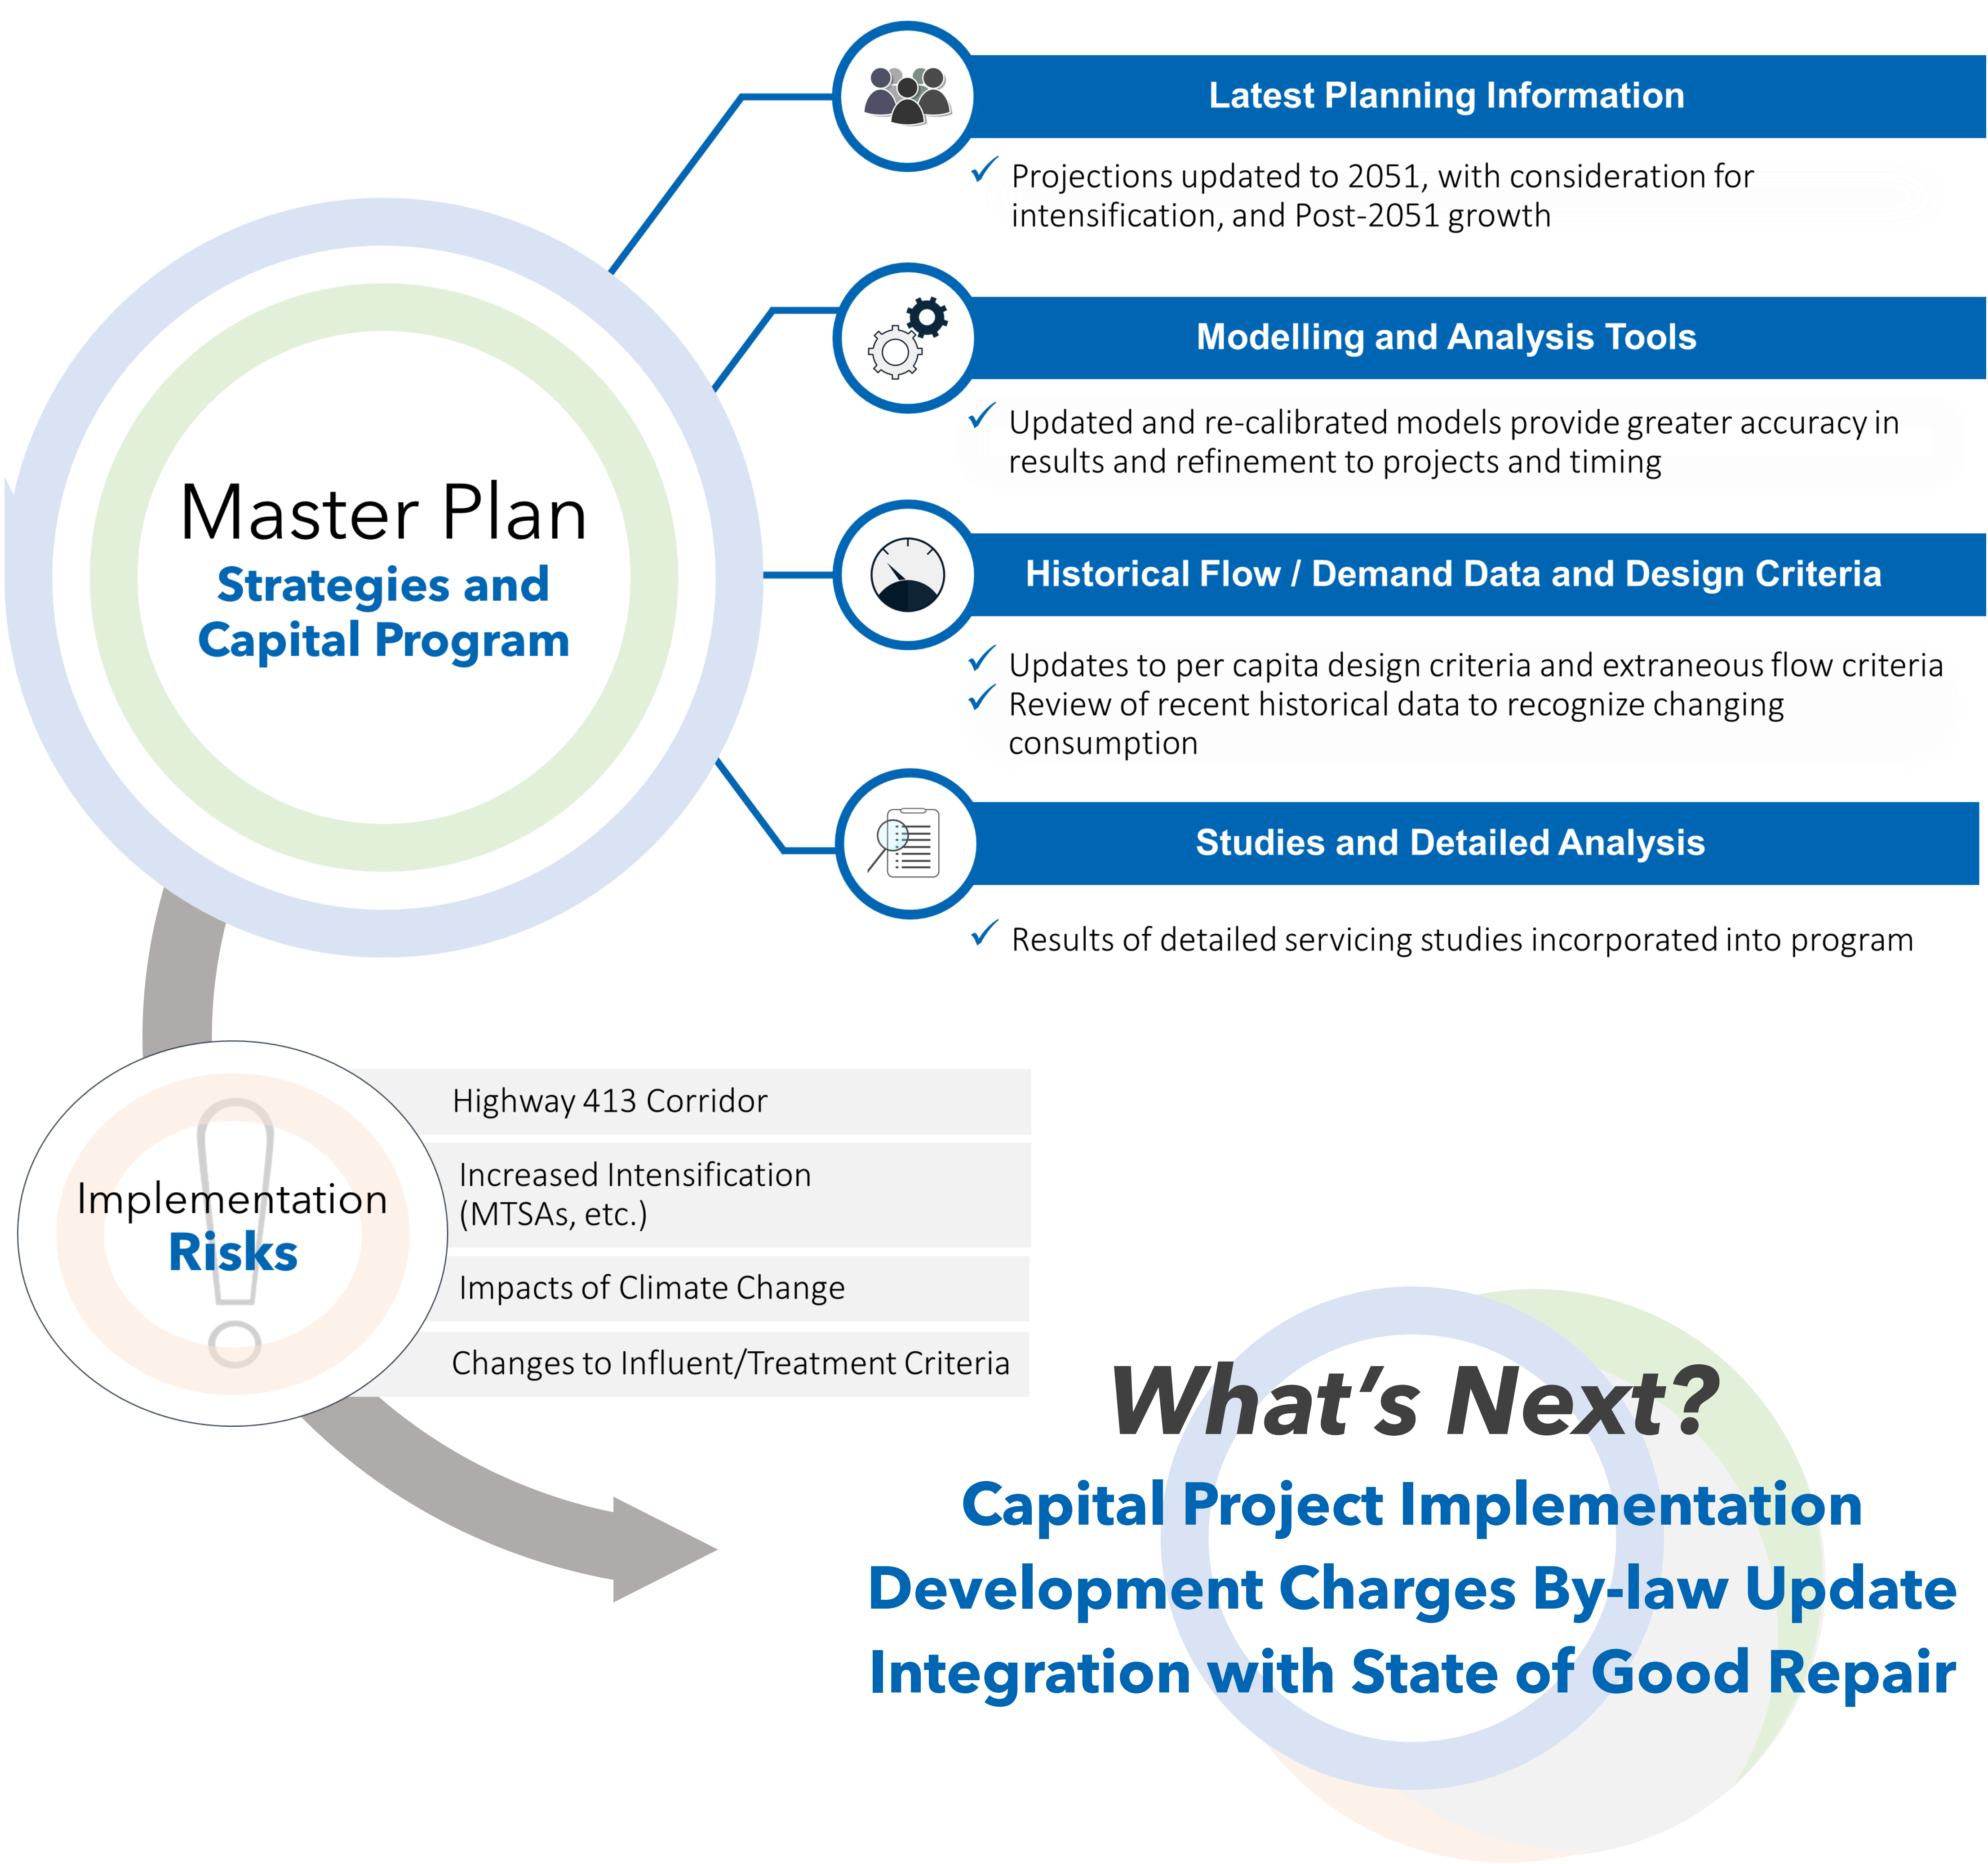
Master Plan
Strategies and Capital Program

Latest Planning Information

✓ Projections updated to 2051, with consideration for intensification, and Post-2051 growth

Modelling and Analysis Tools

✓ Updated and re-calibrated models provide greater accuracy in results and refinement to projects and timing

Historical Flow / Demand Data and Design Criteria

✓ Updates to per capita design criteria and extraneous flow criteria
✓ Review of recent historical data to recognize changing consumption

Studies and Detailed Analysis

✓ Results of detailed servicing studies incorporated into program

Implementation
Risks

Highway 413 Corridor

Increased Intensification (MTSAs, etc.)

Impacts of Climate Change

Changes to Influent/Treatment Criteria

What's Next?
Capital Project Implementation
Development Charges By-law Update
Integration with State of Good Repair